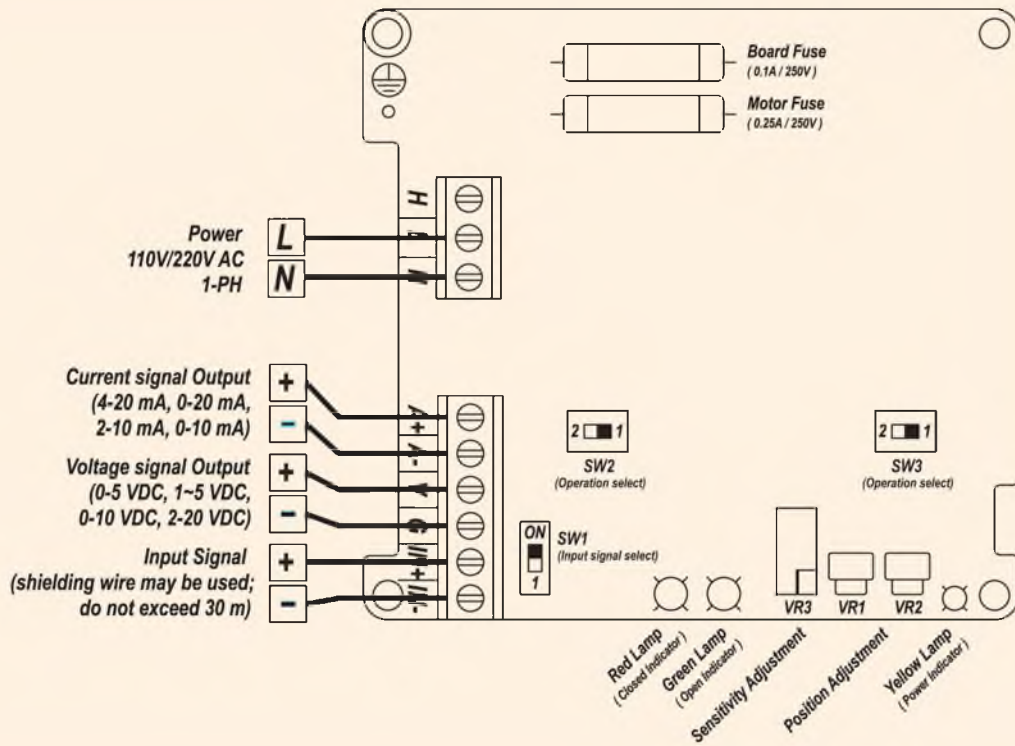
Board Fuse
( 0.1A / 250V )

Motor Fuse
( 0.25A / 250V )

H
L
N

Power
110V/220V AC
1-PH

L

N

Current signal Output
(4-20 mA, 0-20 mA,
2-10 mA, 0-10 mA)

+

−

Voltage signal Output
(0-5 VDC, 1~5 VDC,
0-10 VDC, 2-20 VDC)

+

−

Input Signal
(shielding wire may be used;
do not exceed 30 m)

+

−

A+
A-
V
G
IN+
IN-

2 1
SW2
(Operation select)

2 1
SW3
(Operation select)

ON
1
SW1
(Input signal select)

VR3
VR1
VR2

Red Lamp
( Closed Indicator )

Green Lamp
( Open Indicator )

Sensitivity Adjustment

Position Adjustment

Yellow Lamp
( Power Indicator )